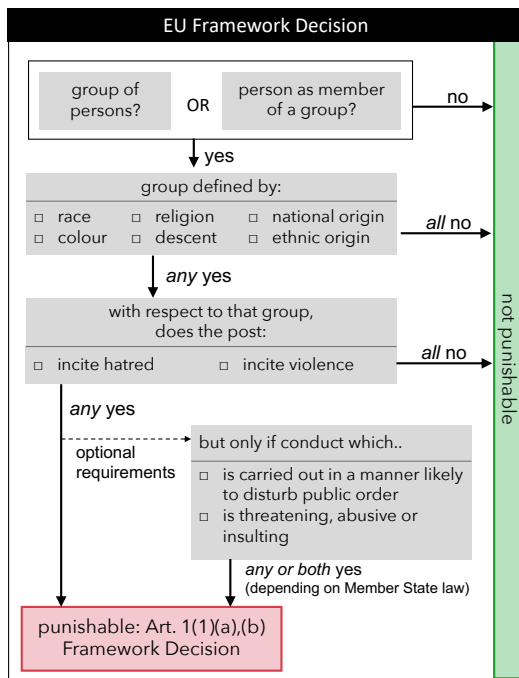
EU Framework Decision

group of persons?

OR

person as member of a group?

no

yes

group defined by:

□ race □ religion □ national origin
□ colour □ descent □ ethnic origin

*all* no

*any* yes

with respect to that group, does the post:

□ incite hatred □ incite violence

*all* no

not punishable

*any* yes

optional requirements

but only if conduct which..

□ is carried out in a manner likely to disturb public order
□ is threatening, abusive or insulting

*any or both* yes
(depending on Member State law)

punishable: Art. 1(1)(a),(b) Framework Decision